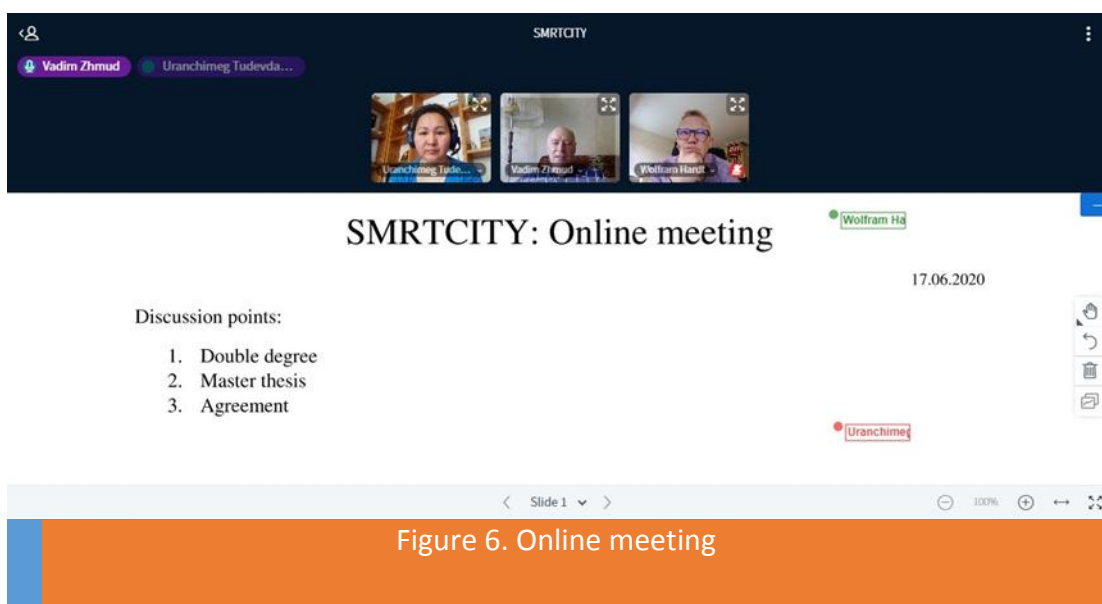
SMRTCITY

Vadim Zhmud

Uranchimeg Tudevda...

Uranchimeg Tude...

Vadim Zhmud

Wolfram Hardt

SMRTCITY: Online meeting

Wolfram Ha

17.06.2020

Discussion points:

1. Double degree
2. Master thesis
3. Agreement

Uranchimeg

Slide 1

100%

Figure 6. Online meeting